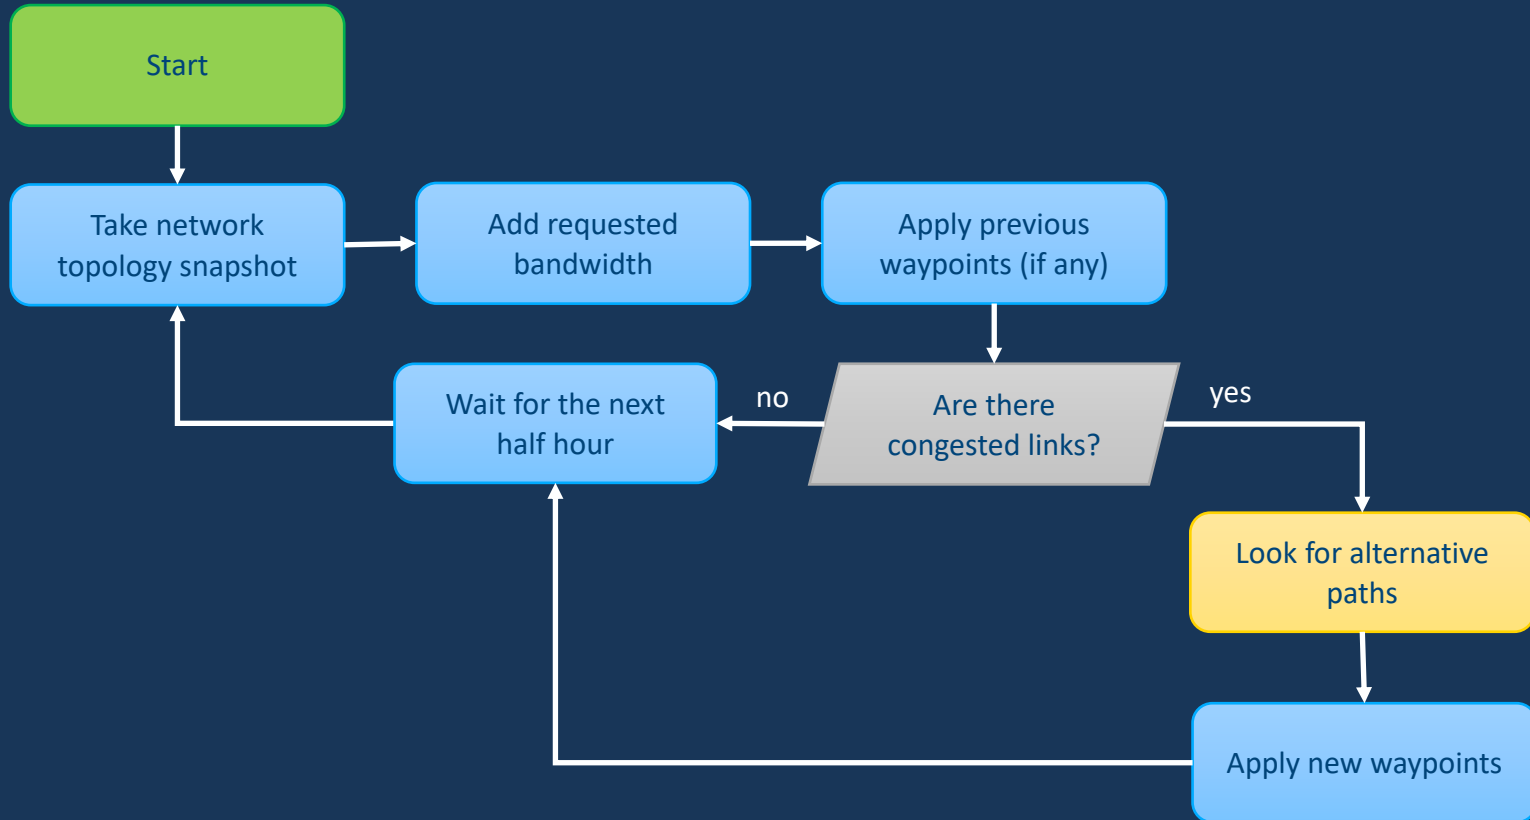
Start

Take network topology snapshot

Add requested bandwidth

Apply previous waypoints (if any)

Are there congested links?

no

yes

Wait for the next half hour

Look for alternative paths

Apply new waypoints